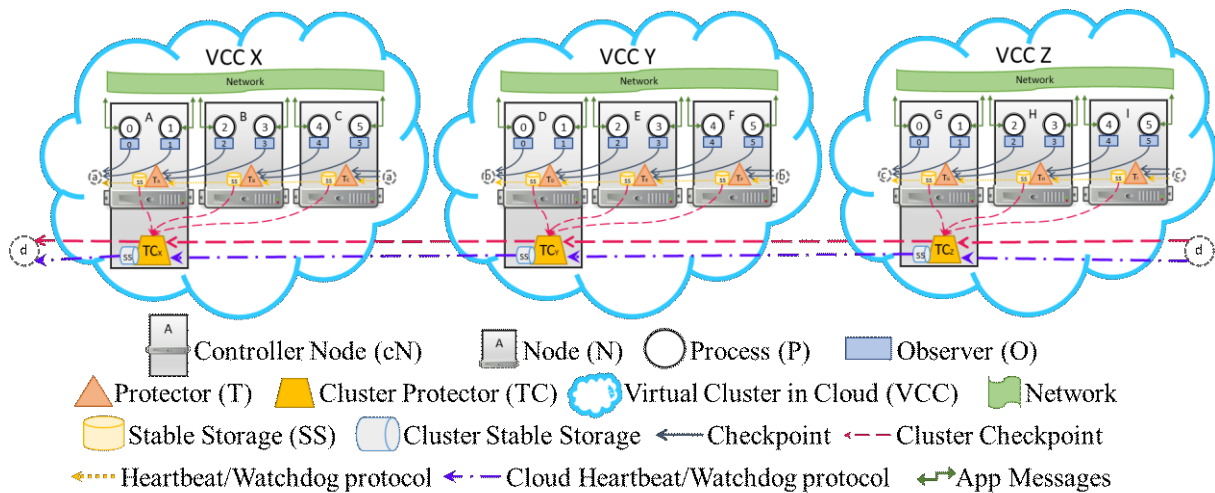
VCC X

Network

A B C

0 1 2 3 4 5

0 1 2 3 4 5

a SS $T_A$ SS $T_C$ a

$TC_X$ SS

VCC Y

Network

D E F

0 1 2 3 4 5

0 1 2 3 4 5

b SS $T_D$ SS $T_F$ b

$TC_Y$ SS

VCC Z

Network

G H I

0 1 2 3 4 5

0 1 2 3 4 5

c SS $T_H$ $T_I$ c

$TC_Z$ SS

d d

A Controller Node (cN) A Node (N) Process (P) Observer (O)

Protector (T) Cluster Protector (TC) Virtual Cluster in Cloud (VCC) Network

Stable Storage (SS) Cluster Stable Storage Checkpoint Cluster Checkpoint

Heartbeat/Watchdog protocol Cloud Heartbeat/Watchdog protocol App Messages